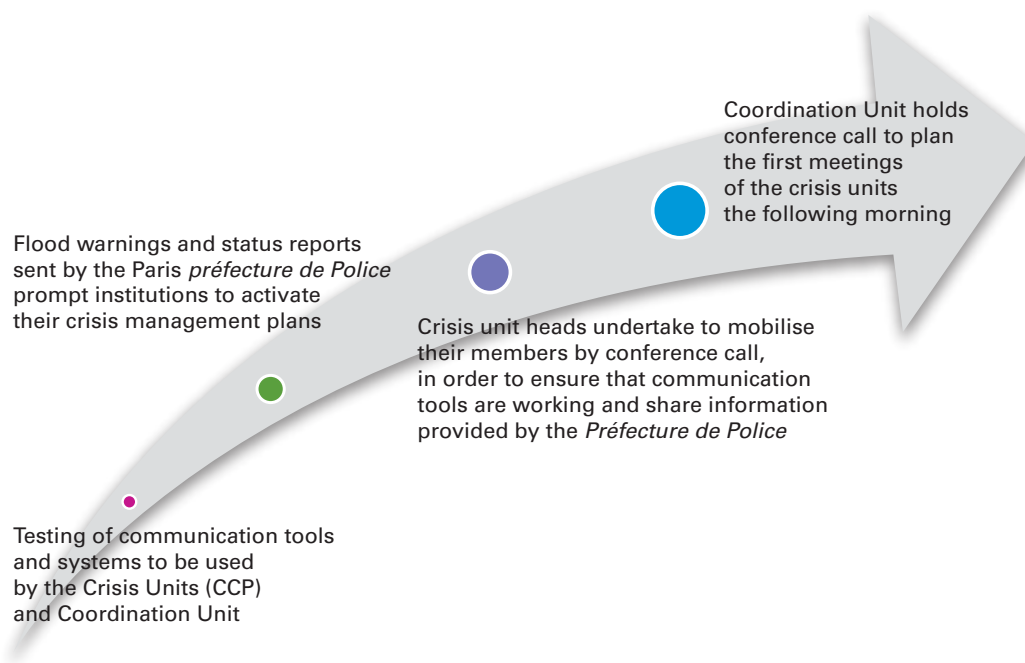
Testing of communication tools and systems to be used by the Crisis Units (CCP) and Coordination Unit

Flood warnings and status reports sent by the Paris préfecture de Police prompt institutions to activate their crisis management plans

Crisis unit heads undertake to mobilise their members by conference call, in order to ensure that communication tools are working and share information provided by the Préfecture de Police

Coordination Unit holds conference call to plan the first meetings of the crisis units the following morning